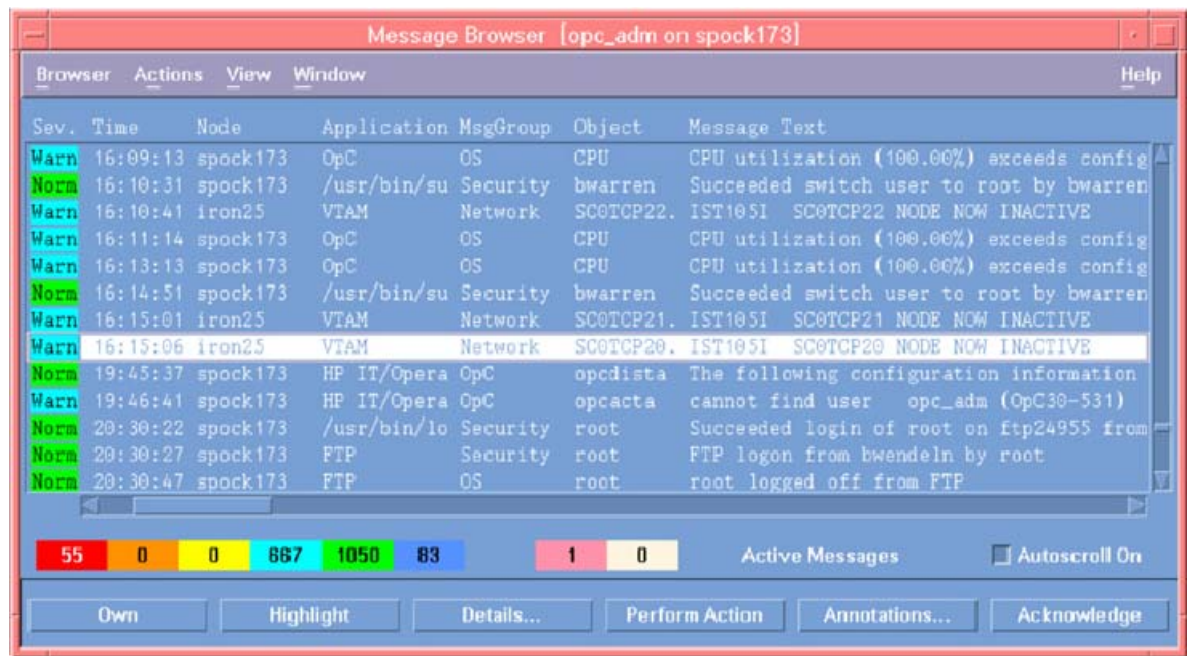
Message Browser [opc_adm on spock173]

Browser Actions View Window Help

| Sev. | Time | Node | Application | MsgGroup | Object | Message Text |
|---|---|---|---|---|---|---|
| Warn | 16:09:13 | spock173 | OpC | OS | CPU | CPU utilization (100.00%) exceeds config |
| Norm | 16:10:31 | spock173 | /usr/bin/su | Security | bwarren | Succeeded switch user to root by bwarren |
| Warn | 16:10:41 | iron25 | VTAM | Network | SC0TCP22. | IST105I SC0TCP22 NODE NOW INACTIVE |
| Warn | 16:11:14 | spock173 | OpC | OS | CPU | CPU utilization (100.00%) exceeds config |
| Warn | 16:13:13 | spock173 | OpC | OS | CPU | CPU utilization (100.00%) exceeds config |
| Norm | 16:14:51 | spock173 | /usr/bin/su | Security | bwarren | Succeeded switch user to root by bwarren |
| Warn | 16:15:01 | iron25 | VTAM | Network | SC0TCP21. | IST105I SC0TCP21 NODE NOW INACTIVE |
| Warn | 16:15:06 | iron25 | VTAM | Network | SC0TCP20. | IST105I SC0TCP20 NODE NOW INACTIVE |
| Norm | 19:45:37 | spock173 | HP IT/Opera | OpC | opcdista | The following configuration information |
| Warn | 19:46:41 | spock173 | HP IT/Opera | OpC | opcacta | cannot find user opc_adm (OpC30-531) |
| Norm | 20:30:22 | spock173 | /usr/bin/lo | Security | root | Succeeded login of root on ftp24955 from |
| Norm | 20:30:27 | spock173 | FTP | Security | root | FTP logon from bwendeln by root |
| Norm | 20:30:47 | spock173 | FTP | OS | root | root logged off from FTP |

55 0 0 667 1050 83 1 0 Active Messages Autoscroll On

Own Highlight Details... Perform Action Annotations... Acknowledge